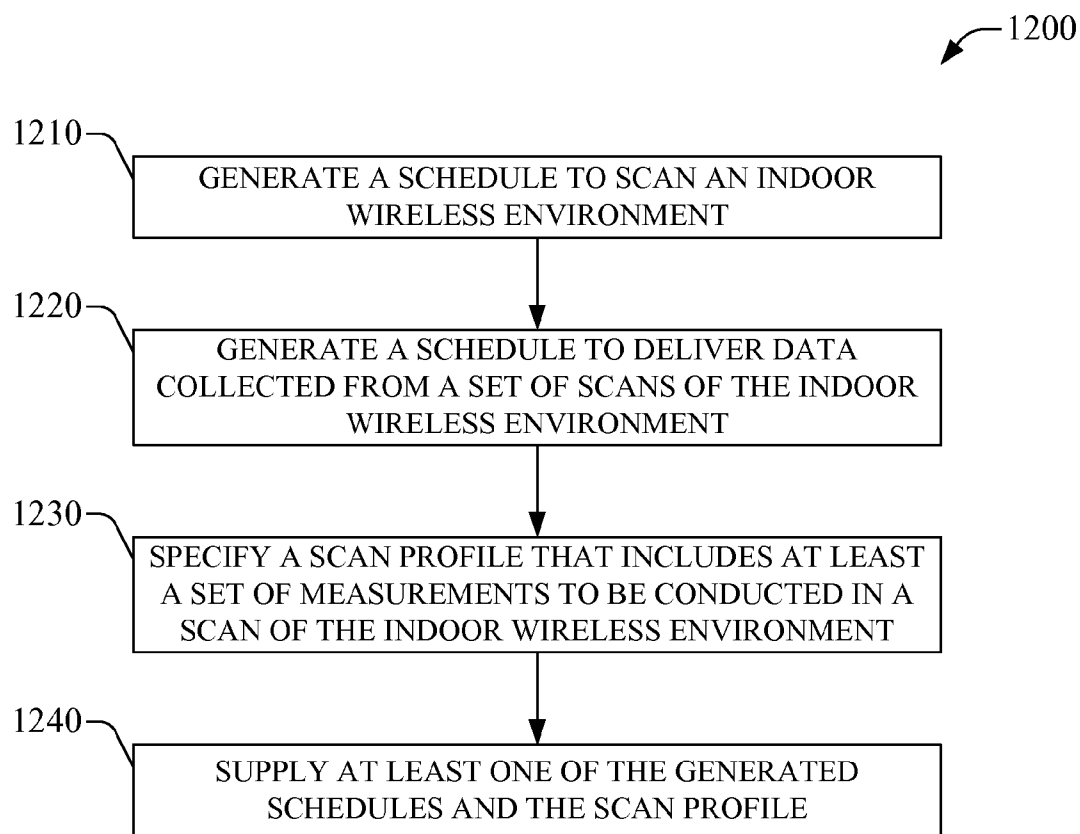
1200

1210

GENERATE A SCHEDULE TO SCAN AN INDOOR WIRELESS ENVIRONMENT

1220

GENERATE A SCHEDULE TO DELIVER DATA COLLECTED FROM A SET OF SCANS OF THE INDOOR WIRELESS ENVIRONMENT

1230

SPECIFY A SCAN PROFILE THAT INCLUDES AT LEAST A SET OF MEASUREMENTS TO BE CONDUCTED IN A SCAN OF THE INDOOR WIRELESS ENVIRONMENT

1240

SUPPLY AT LEAST ONE OF THE GENERATED SCHEDULES AND THE SCAN PROFILE